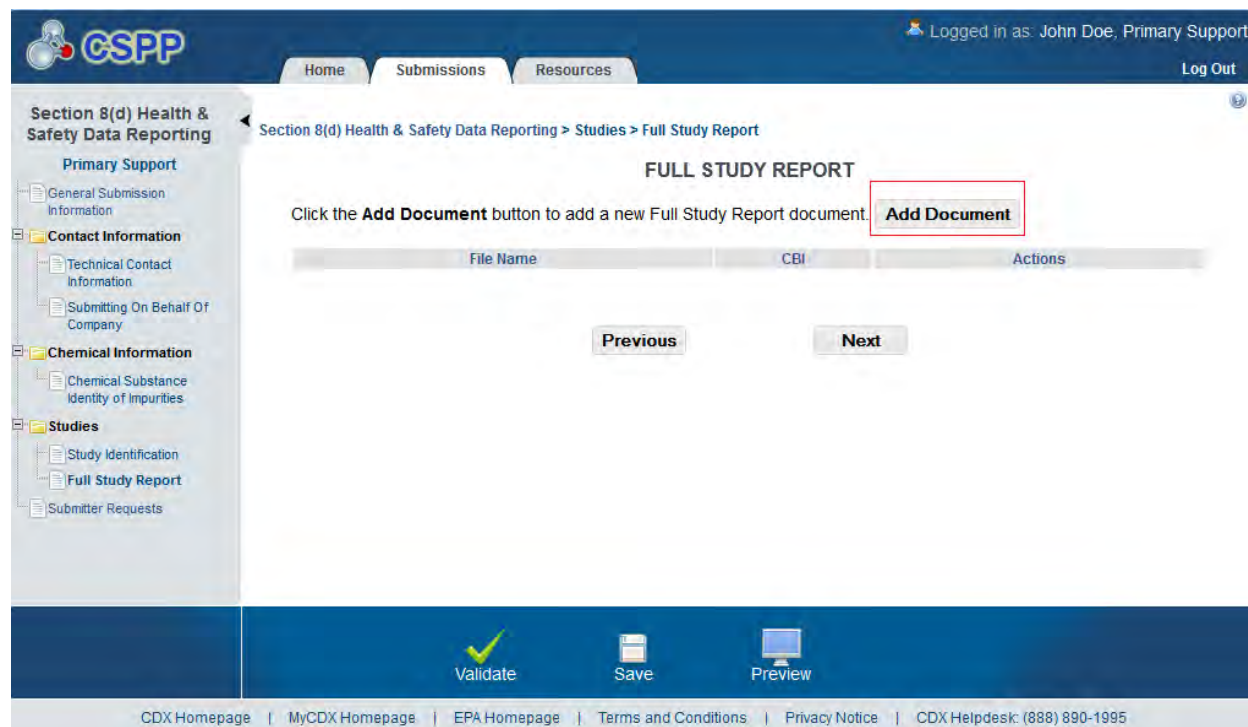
CSPP

Home | Submissions | Resources

Logged in as: John Doe, Primary Support
Log Out

Section 8(d) Health & Safety Data Reporting
Primary Support
General Submission Information
Contact Information
Technical Contact Information
Submitting On Behalf Of Company
Chemical Information
Chemical Substance Identity of Impurities
Studies
Study Identification
Full Study Report
Submitter Requests

Section 8(d) Health & Safety Data Reporting > Studies > Full Study Report

FULL STUDY REPORT

Click the **Add Document** button to add a new Full Study Report document. Add Document

| File Name | CBI | Actions |
|---|---|---|

Previous Next

Validate Save Preview

CDX Homepage | MyCDX Homepage | EPA Homepage | Terms and Conditions | Privacy Notice | CDX Helpdesk: (888) 890-1995